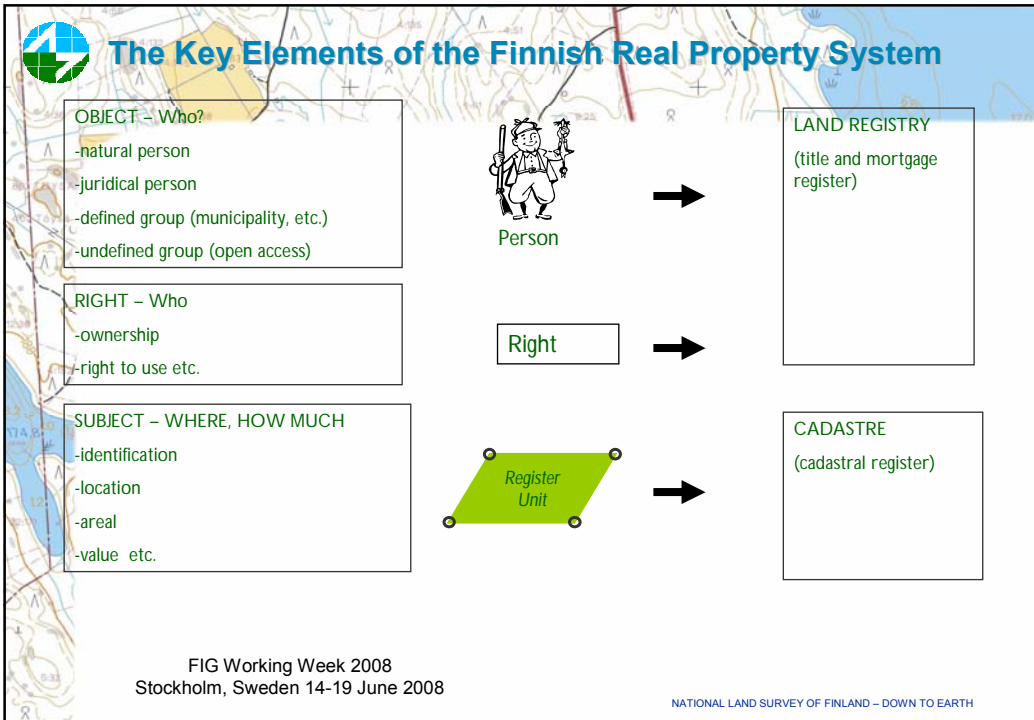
The Key Elements of the Finnish Real Property System

OBJECT – Who?
-natural person
-juridical person
-defined group (municipality, etc.)
-undefined group (open access)

Person

LAND REGISTRY
(title and mortgage register)

RIGHT – Who
-ownership
-right to use etc.

Right

SUBJECT – WHERE, HOW MUCH
-identification
-location
-areal
-value etc.

Register Unit

CADASTRE
(cadastral register)

FIG Working Week 2008
Stockholm, Sweden 14-19 June 2008

NATIONAL LAND SURVEY OF FINLAND – DOWN TO EARTH